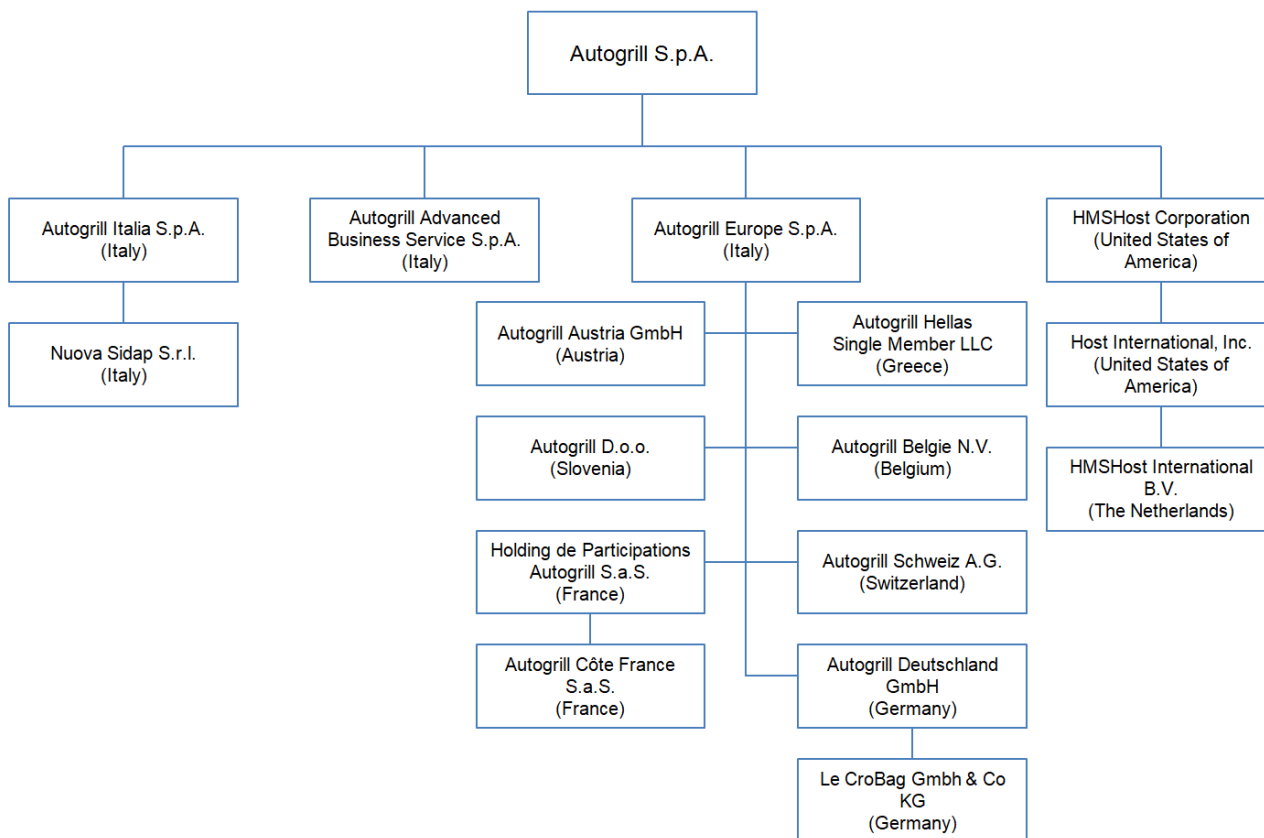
Autogrill S.p.A.

Autogrill Italia S.p.A.
(Italy)

Nuova Sidap S.r.l.
(Italy)

Autogrill Advanced Business Service S.p.A.
(Italy)

Autogrill Europe S.p.A.
(Italy)

Autogrill Austria GmbH
(Austria)

Autogrill Hellas Single Member LLC
(Greece)

Autogrill D.o.o.
(Slovenia)

Autogrill Belgie N.V.
(Belgium)

Holding de Participations Autogrill S.a.S.
(France)

Autogrill Schweiz A.G.
(Switzerland)

Autogrill Côte France S.a.S.
(France)

Autogrill Deutschland GmbH
(Germany)

Le CroBag Gmbh & Co KG
(Germany)

HMSHost Corporation
(United States of America)

Host International, Inc.
(United States of America)

HMSHost International B.V.
(The Netherlands)